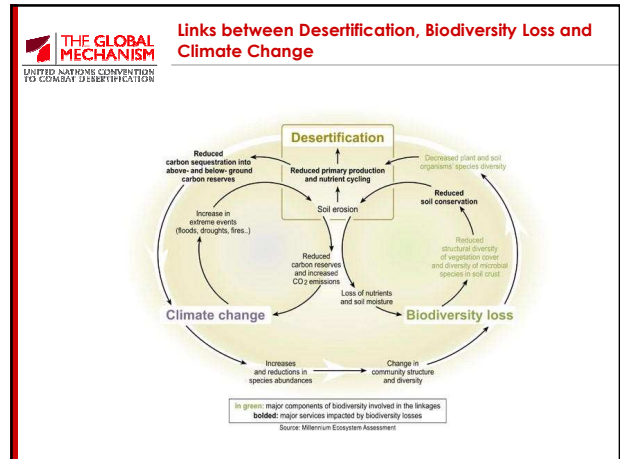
THE GLOBAL MECHANISM
UNITED NATIONS CONVENTION TO COMBAT DESERTIFICATION

Links between Desertification, Biodiversity Loss and Climate Change

Desertification

Reduced carbon sequestration into above- and below- ground carbon reserves

Reduced primary production and nutrient cycling

Decreased plant and soil organisms' species diversity

Reduced soil conservation

Soil erosion

Increase in extreme events (floods, droughts, fires..)

Reduced structural diversity of vegetation cover and diversity of microbial species in soil crust

Reduced carbon reserves and increased $CO_2$ emissions

Loss of nutrients and soil moisture

Climate change

Biodiversity loss

Increases and reductions in species abundances

Change in community structure and diversity

In green: major components of biodiversity involved in the linkages
bolded: major services impacted by biodiversity losses
Source: Millennium Ecosystem Assessment